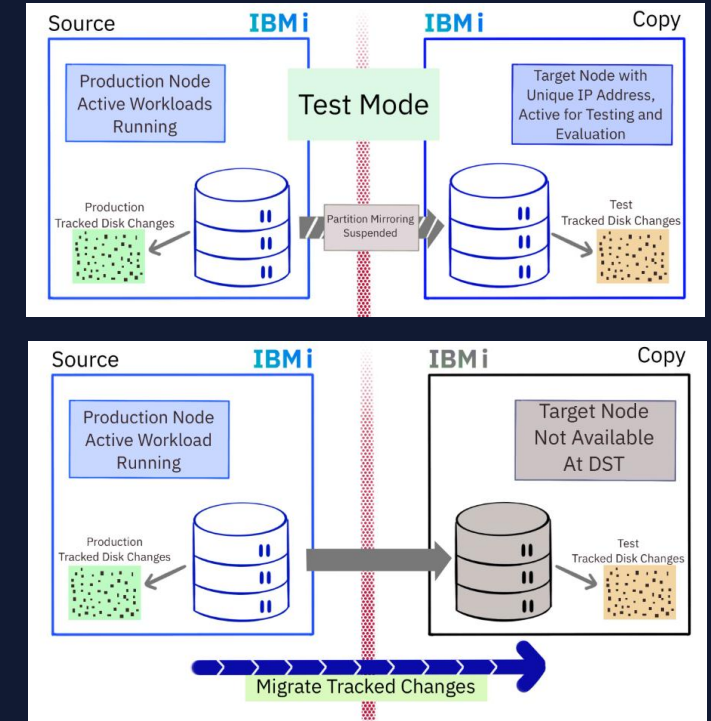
Source

IBM i

Production Node Active Workloads Running

Production Tracked Disk Changes

Test Mode

Partition Mirroring Suspended

IBM i

Copy

Target Node with Unique IP Address, Active for Testing and Evaluation

Test Tracked Disk Changes

Source

IBM i

Production Node Active Workload Running

Production Tracked Disk Changes

IBM i

Copy

Target Node Not Available At DST

Test Tracked Disk Changes

Migrate Tracked Changes